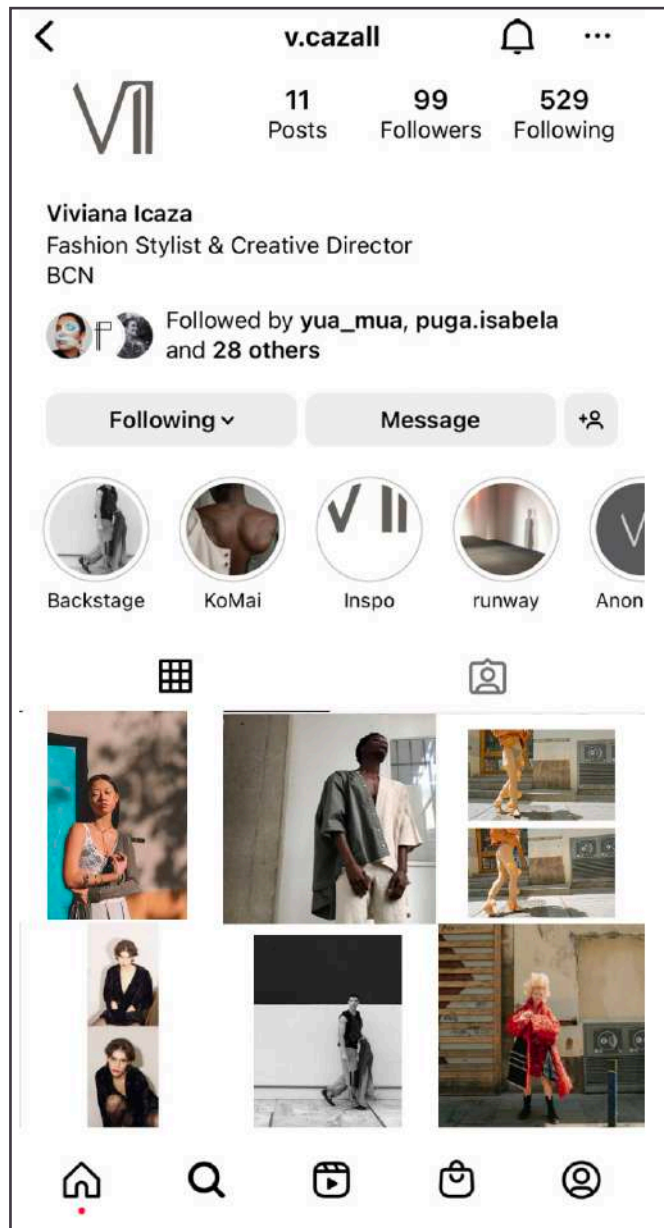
v.cazall

VII

11
Posts

99
Followers

529
Following

Viviana Icaza
Fashion Stylist & Creative Director
BCN

Followed by yua_mua, puga.isabela and 28 others

Following

Message

Backstage

KoMai

Inspo

runway

Anon